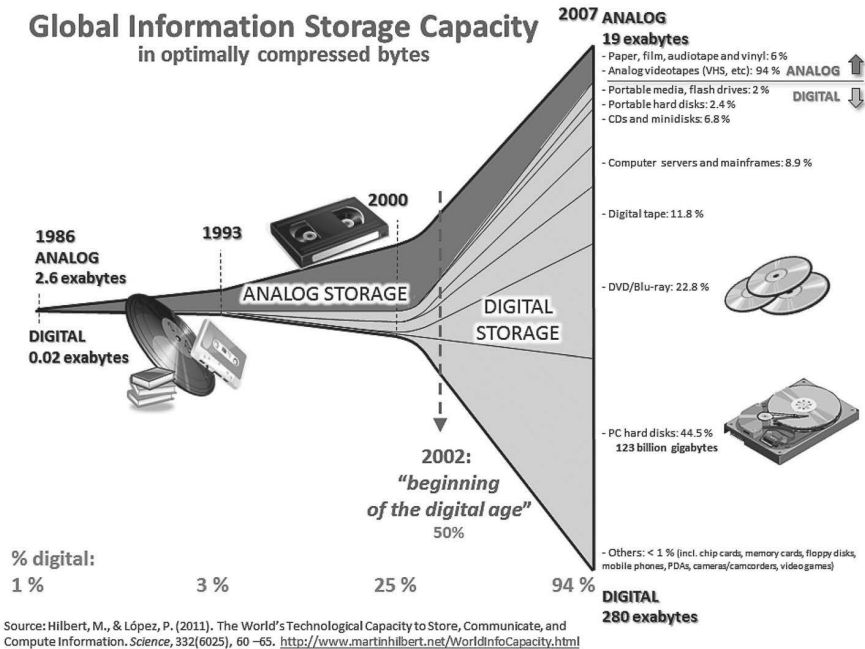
Global Information Storage Capacity
in optimally compressed bytes

2007 ANALOG
19 exabytes
- Paper, film, audiotape and vinyl: 6 %
- Analog videotapes (VHS, etc): 94 %
ANALOG
DIGITAL
- Portable media, flash drives: 2 %
- Portable hard disks: 2.4 %
- CDs and minidisks: 6.8 %
- Computer servers and mainframes: 8.9 %
- Digital tape: 11.8 %
- DVD/Blu-ray: 22.8 %
- PC hard disks: 44.5 %
123 billion gigabytes
- Others: < 1 % (incl. chip cards, memory cards, floppy disks, mobile phones, PDAs, cameras/camcorders, videogames)
DIGITAL
280 exabytes

1986
ANALOG
2.6 exabytes
DIGITAL
0.02 exabytes

1993
2000
ANALOG STORAGE
DIGITAL STORAGE

2002:
"beginning of the digital age"
50%

% digital:
1 %
3 %
25 %
94 %

Source: Hilbert, M., & López, P. (2011). The World's Technological Capacity to Store, Communicate, and Compute Information. Science, 332(6025), 60 –65. http://www.martinhilbert.net/WorldInfoCapacity.html